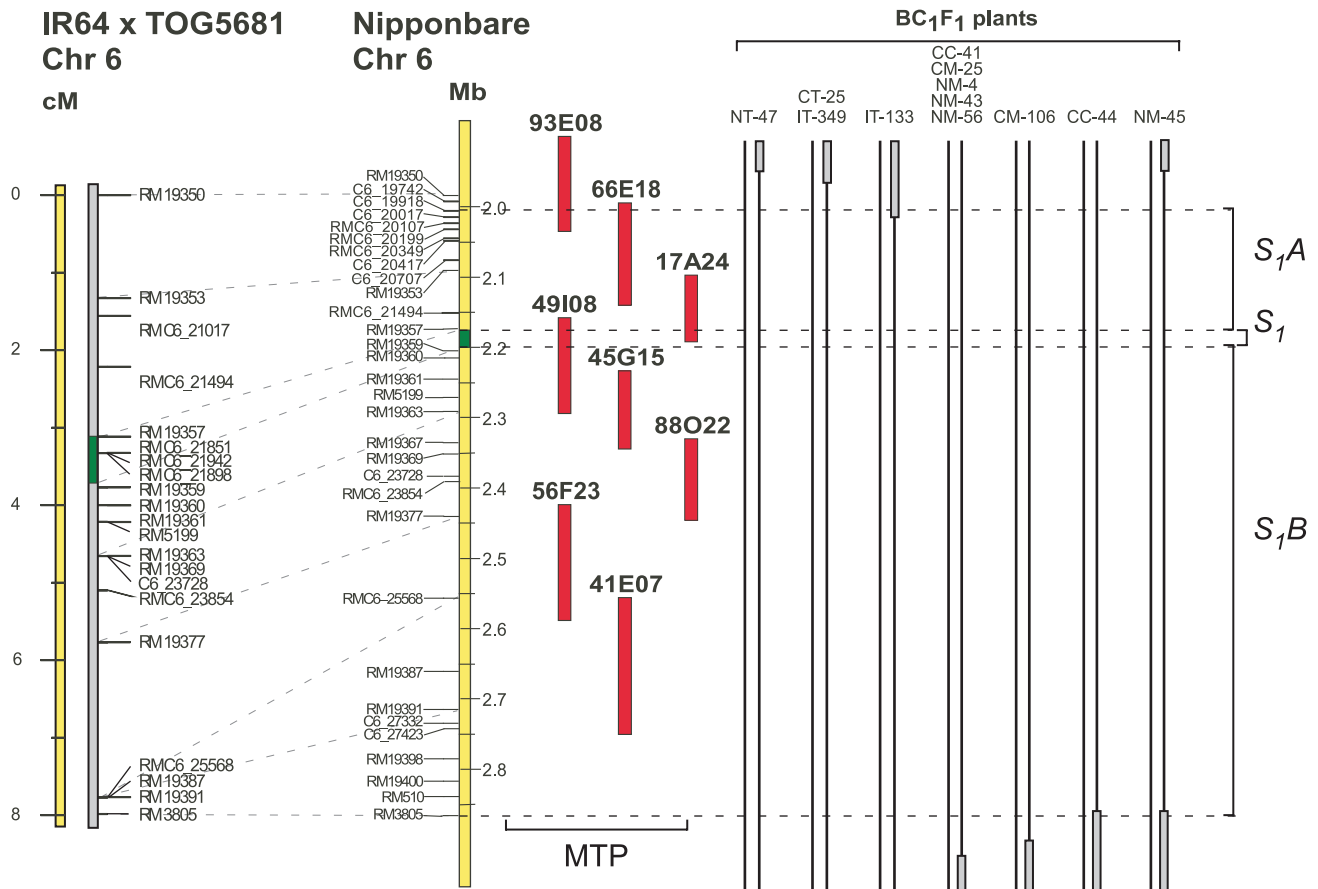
IR64 x TOG5681
Chr 6

Nipponbare
Chr 6

cM

Mb

BC$_1$F$_1$ plants

NT-47
CT-25
IT-349
IT-133
CC-41
CM-25
NM-4
NM-43
NM-56
CM-106
CC-44
NM-45

0
2
4
6
8

RM19350
RM19353
RMC6_21017
RMC6_21494
RM19357
RMC6_21851
RMC6_21942
RMC6_21898
RM19359
RM19360
RM19361
RM5199
RM19363
RM19369
C6_23728
RMC6_23854
RM19377
RMC6_25568
RM19387
RM19391
RM3805

RM19350
C6_19742
C6_19918
C6_20017
RMC6_20107
RMC6_20199
RMC6_20349
C6_20417
C6_20707
RM19353
RMC6_21494
RM19357
RM19359
RM19360
RM19361
RM5199
RM19363
RM19367
RM19369
C6_23728
RMC6_23854
RM19377
RMC6–25568
RM19387
RM19391
C6_27332
C6_27423
RM19398
RM19400
RM510
RM3805

2.0
2.1
2.2
2.3
2.4
2.5
2.6
2.7
2.8

93E08
66E18
17A24
49I08
45G15
88O22
56F23
41E07

MTP

$S_1A$
$S_1$
$S_1B$